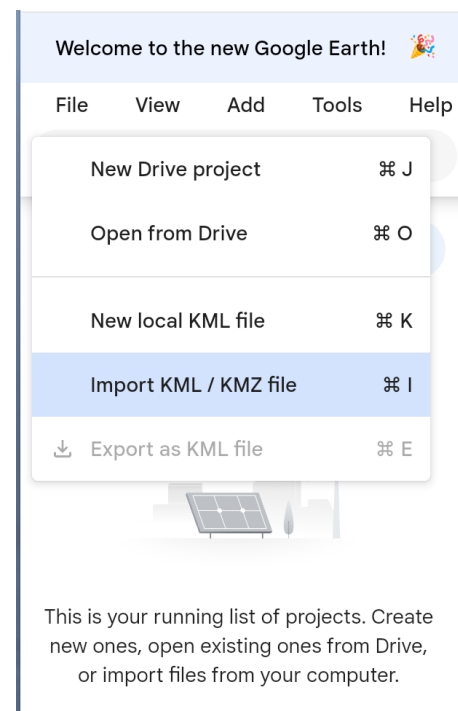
Welcome to the new Google Earth! 🎉

File View Add Tools Help

New Drive project ⌘ J

Open from Drive ⌘ O

New local KML file ⌘ K

Import KML / KMZ file ⌘ I

Export as KML file ⌘ E

This is your running list of projects. Create new ones, open existing ones from Drive, or import files from your computer.